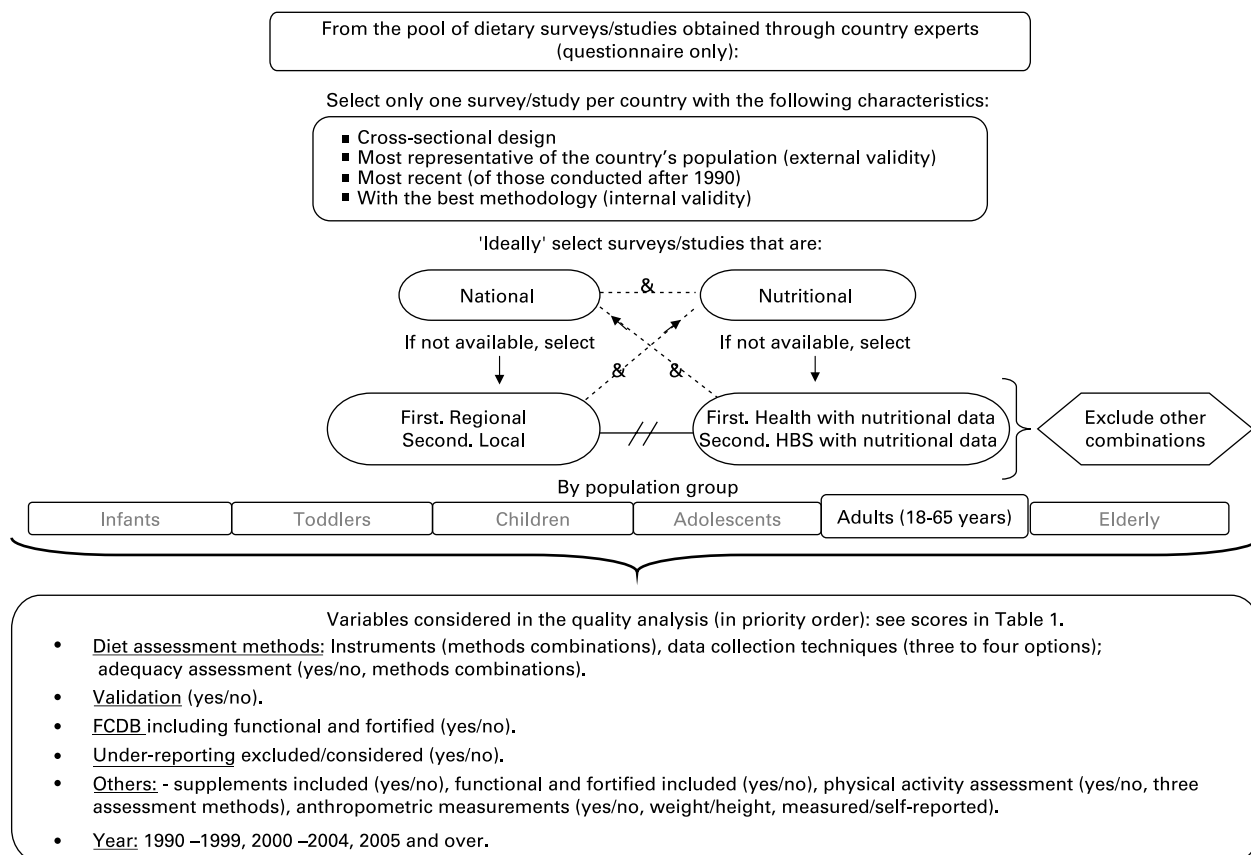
From the pool of dietary surveys/studies obtained through country experts (questionnaire only):

Select only one survey/study per country with the following characteristics:

- Cross-sectional design
- Most representative of the country's population (external validity)
- Most recent (of those conducted after 1990)
- With the best methodology (internal validity)

'Ideally' select surveys/studies that are:

National

&

Nutritional

If not available, select

If not available, select

&

&

First. Regional
Second. Local

First. Health with nutritional data
Second. HBS with nutritional data

Exclude other combinations

By population group

| Infants | Toddlers | Children | Adolescents | Adults (18-65 years) | Elderly |
|---|---|---|---|---|---|

Variables considered in the quality analysis (in priority order): see scores in Table 1.

- Diet assessment methods: Instruments (methods combinations), data collection techniques (three to four options); adequacy assessment (yes/no, methods combinations).
- Validation (yes/no).
- FCDB including functional and fortified (yes/no).
- Under-reporting excluded/considered (yes/no).
- Others: - supplements included (yes/no), functional and fortified included (yes/no), physical activity assessment (yes/no, three assessment methods), anthropometric measurements (yes/no, weight/height, measured/self-reported).
- Year: 1990 –1999, 2000 –2004, 2005 and over.